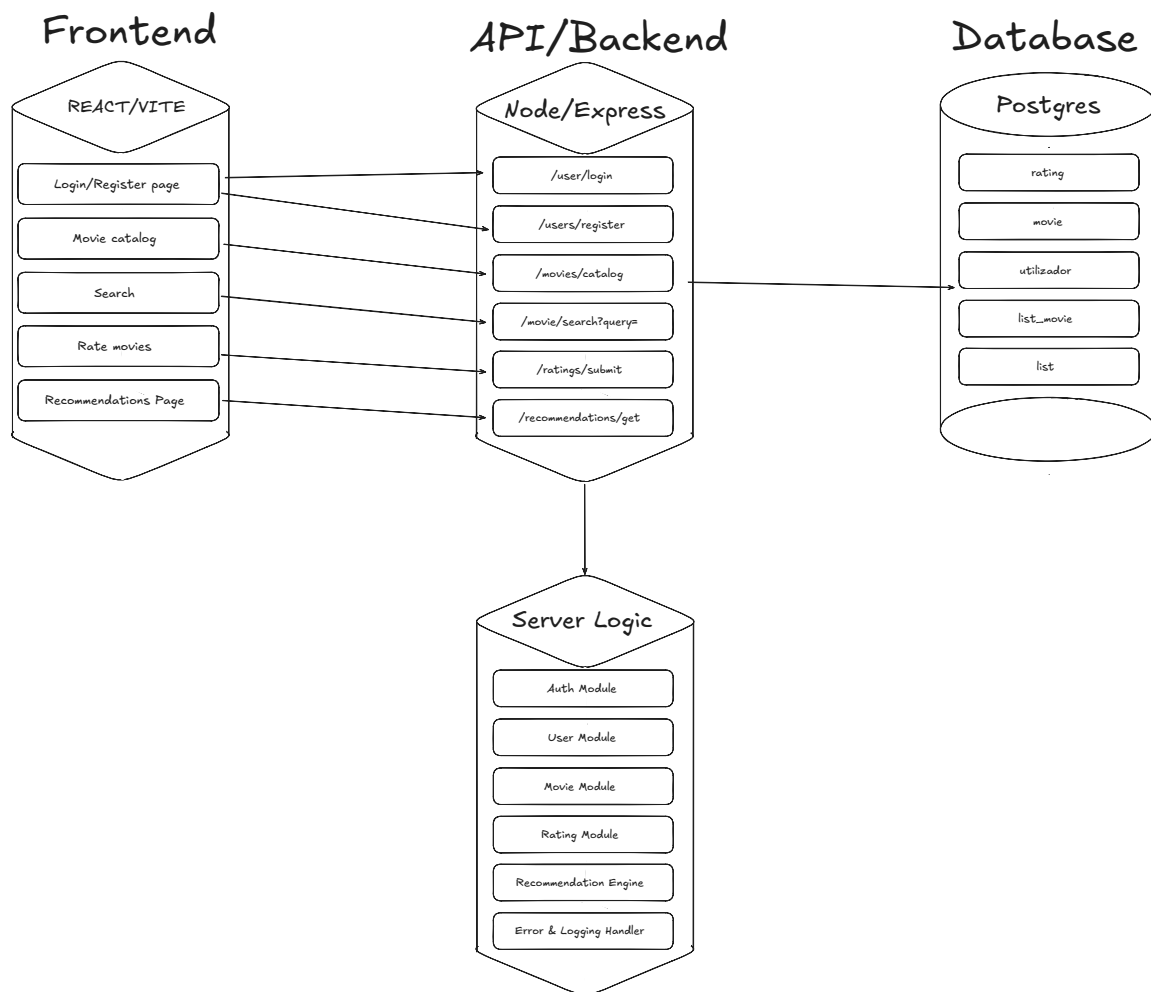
Frontend

API/Backend

Database

REACT/VITE

Login/Register page

Movie catalog

Search

Rate movies

Recommendations Page

Node/Express

/user/login

/users/register

/movies/catalog

/movie/search?query=

/ratings/submit

/recommendations/get

Postgres

rating

movie

utilizador

list_movie

list

Server Logic

Auth Module

User Module

Movie Module

Rating Module

Recommendation Engine

Error & Logging Handler